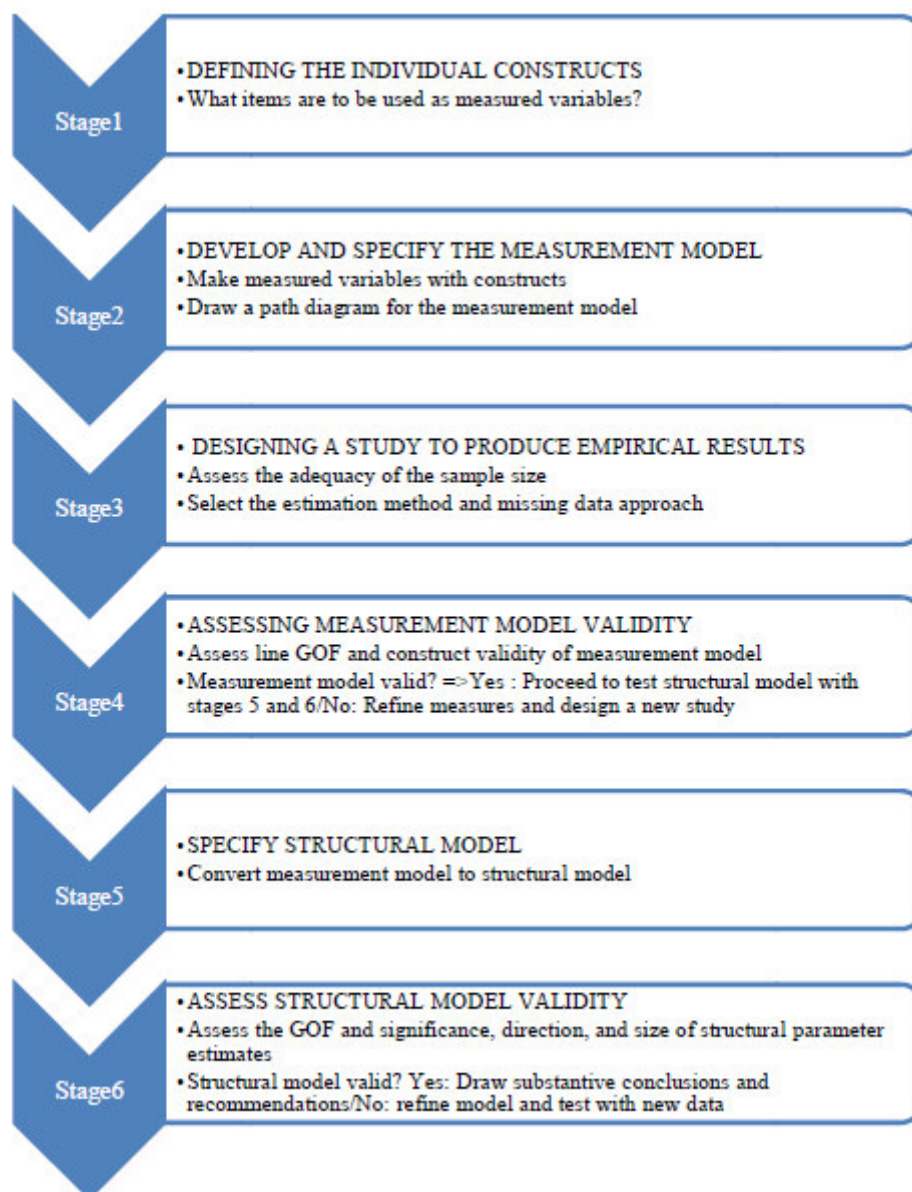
Stage1

• DEFINING THE INDIVIDUAL CONSTRUCTS
• What items are to be used as measured variables?

Stage2

• DEVELOP AND SPECIFY THE MEASUREMENT MODEL
• Make measured variables with constructs
• Draw a path diagram for the measurement model

Stage3

• DESIGNING A STUDY TO PRODUCE EMPIRICAL RESULTS
• Assess the adequacy of the sample size
• Select the estimation method and missing data approach

Stage4

• ASSESSING MEASUREMENT MODEL VALIDITY
• Assess line GOF and construct validity of measurement model
• Measurement model valid? =>Yes : Proceed to test structural model with stages 5 and 6/No: Refine measures and design a new study

Stage5

• SPECIFY STRUCTURAL MODEL
• Convert measurement model to structural model

Stage6

• ASSESS STRUCTURAL MODEL VALIDITY
• Assess the GOF and significance, direction, and size of structural parameter estimates
• Structural model valid? Yes: Draw substantive conclusions and recommendations/No: refine model and test with new data